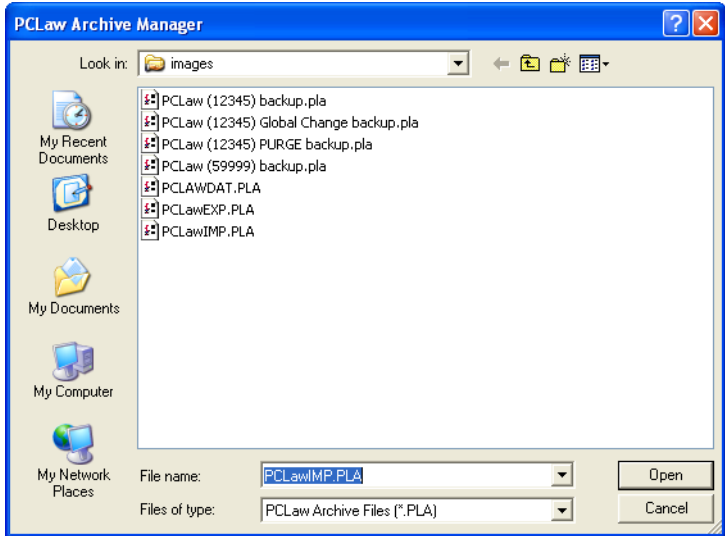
PCLaw Archive Manager

Look in: images

My Recent Documents

Desktop

My Documents

My Computer

My Network Places

PCLaw (12345) backup.pla
PCLaw (12345) Global Change backup.pla
PCLaw (12345) PURGE backup.pla
PCLaw (59999) backup.pla
PCLAWDAT.PLA
PCLawEXP.PLA
PCLawIMP.PLA

File name: PCLawIMP.PLA
Files of type: PCLaw Archive Files (*.PLA)

Open
Cancel